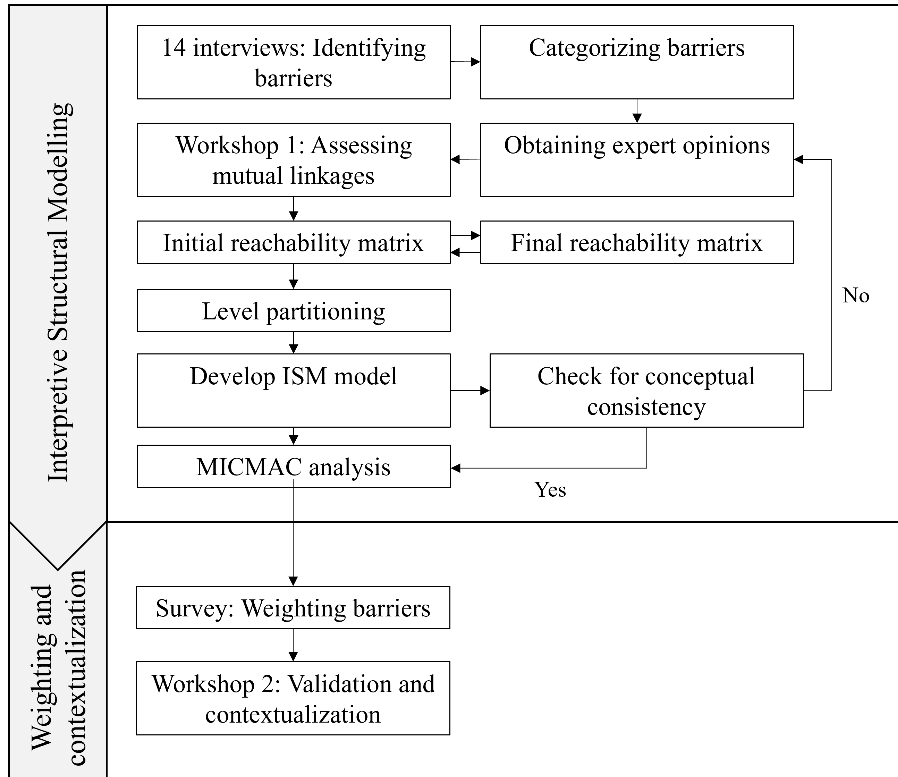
Interpretive Structural Modelling

14 interviews: Identifying barriers

Categorizing barriers

Workshop 1: Assessing mutual linkages

Obtaining expert opinions

Initial reachability matrix

Final reachability matrix

Level partitioning

No

Develop ISM model

Check for conceptual consistency

MICMAC analysis

Yes

Weighting and contextualization

Survey: Weighting barriers

Workshop 2: Validation and contextualization